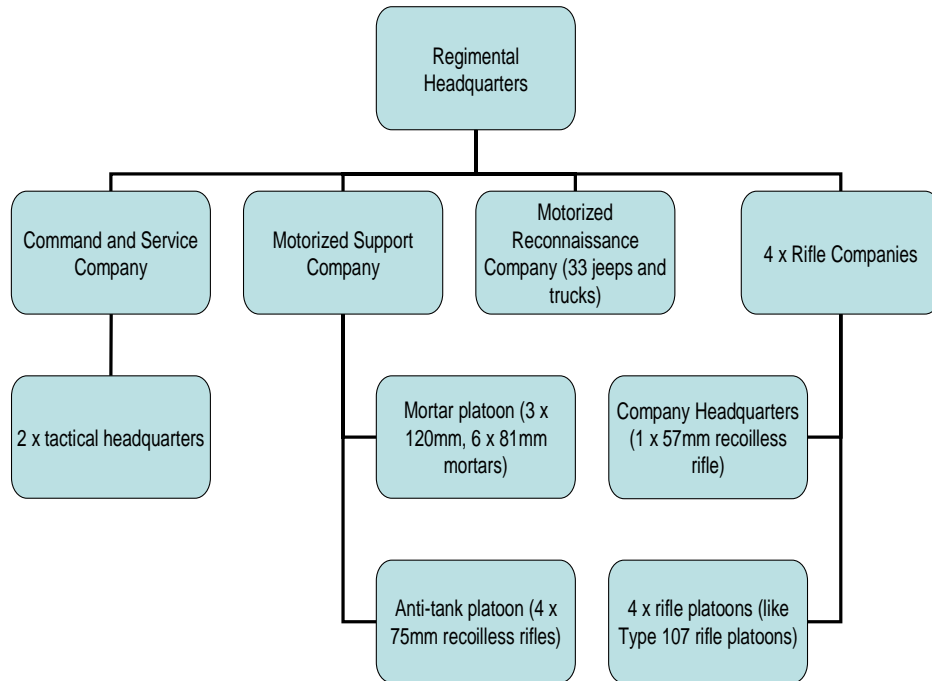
Regimental Headquarters

Command and Service Company

Motorized Support Company

Motorized Reconnaissance Company (33 jeeps and trucks)

4 x Rifle Companies

2 x tactical headquarters

Mortar platoon (3 x 120mm, 6 x 81mm mortars)

Company Headquarters (1 x 57mm recoilless rifle)

Anti-tank platoon (4 x 75mm recoilless rifles)

4 x rifle platoons (like Type 107 rifle platoons)